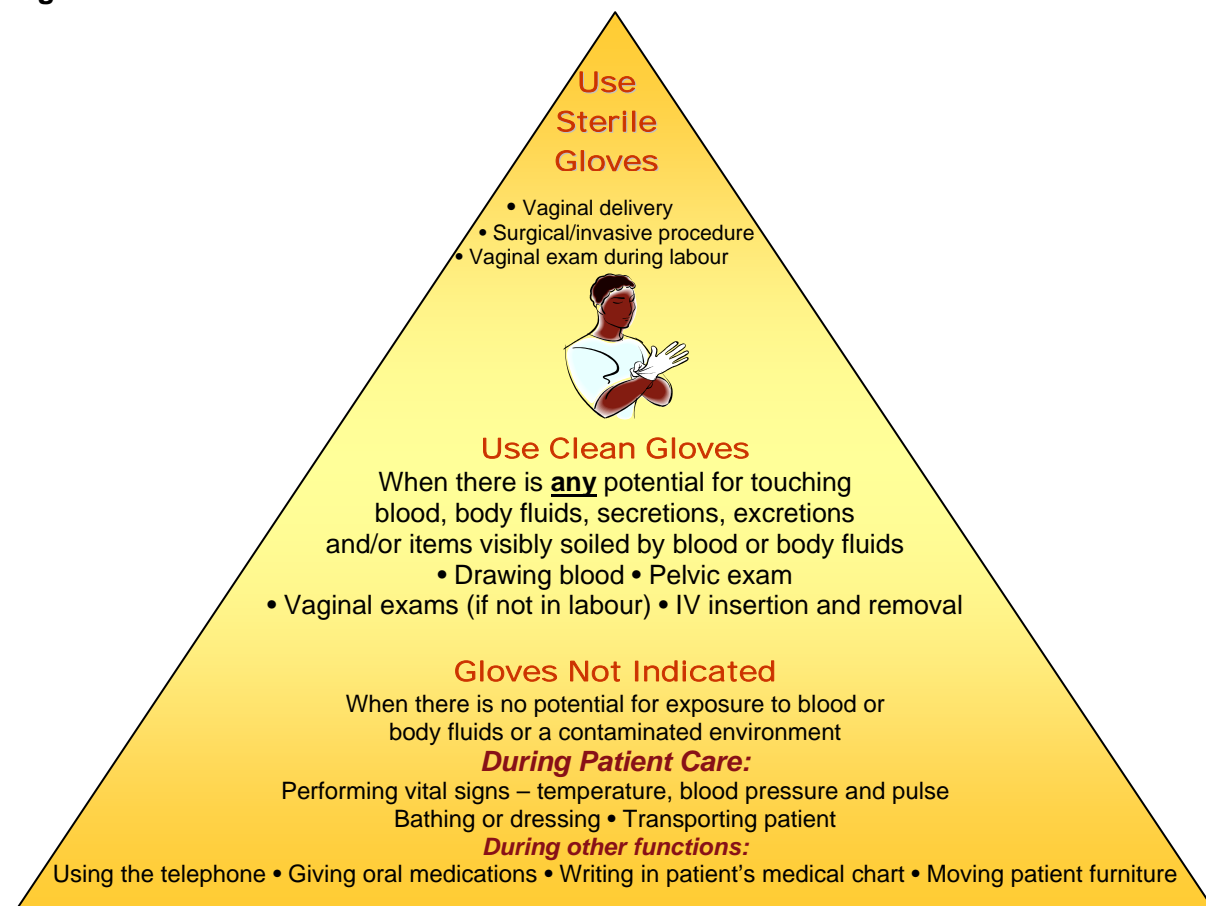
Use Sterile Gloves

• Vaginal delivery
• Surgical/invasive procedure
• Vaginal exam during labour

Use Clean Gloves

When there is **any** potential for touching blood, body fluids, secretions, excretions and/or items visibly soiled by blood or body fluids
• Drawing blood • Pelvic exam
• Vaginal exams (if not in labour) • IV insertion and removal

Gloves Not Indicated

When there is no potential for exposure to blood or body fluids or a contaminated environment

*During Patient Care:*

Performing vital signs – temperature, blood pressure and pulse
Bathing or dressing • Transporting patient

*During other functions:*

Using the telephone • Giving oral medications • Writing in patient's medical chart • Moving patient furniture